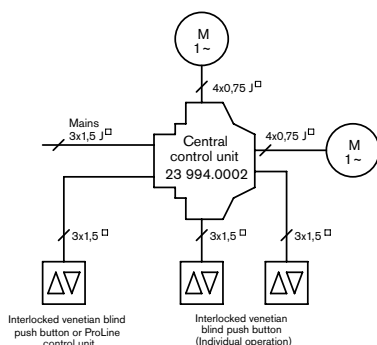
M
1~

4x0,75 J□

Mains
3x1,5 J□

Central
control unit
23 994.0002

4x0,75 J□

M
1~

3x1,5 □

3x1,5 □

3x1,5 □

Δ∇

Δ∇

Δ∇

Interlocked venetian blind push button or ProLine control unit

Interlocked venetian blind push button (Individual operation)